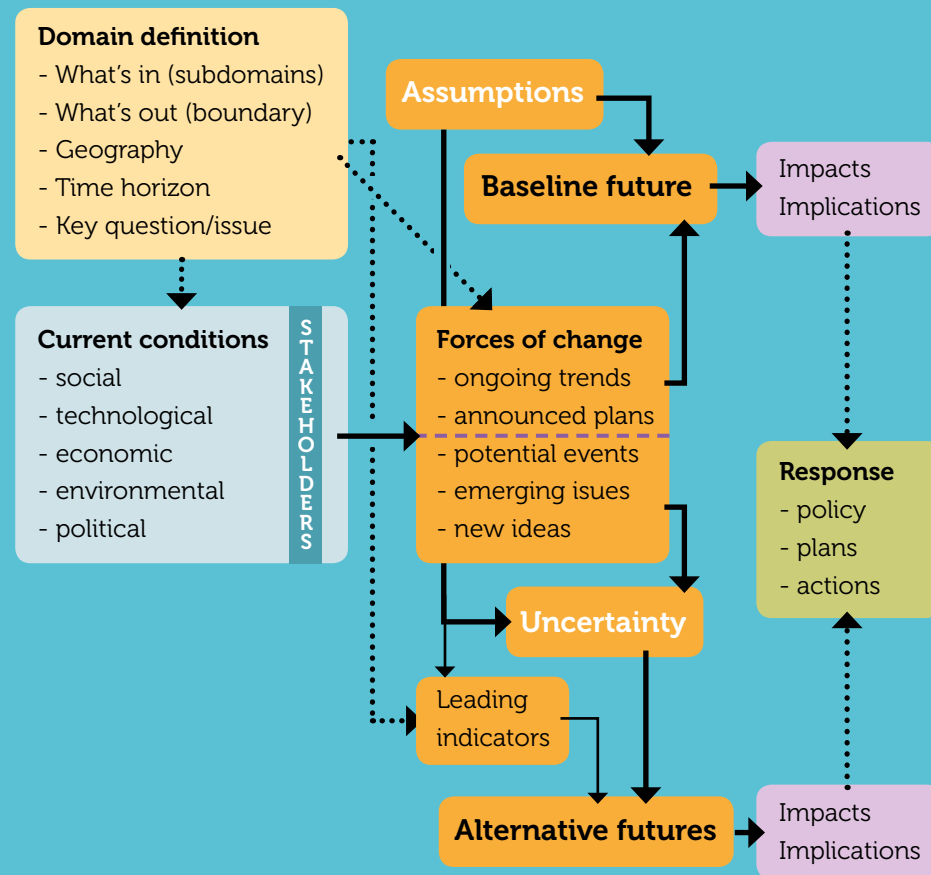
Domain definition
- What's in (subdomains)
- What's out (boundary)
- Geography
- Time horizon
- Key question/issue

Current conditions
- social
- technological
- economic
- environmental
- political

STAKEHOLDERS

Assumptions

Baseline future

Impacts
Implications

Forces of change
- ongoing trends
- announced plans
- potential events
- emerging isues
- new ideas

Response
- policy
- plans
- actions

Uncertainty

Leading indicators

Alternative futures

Impacts
Implications